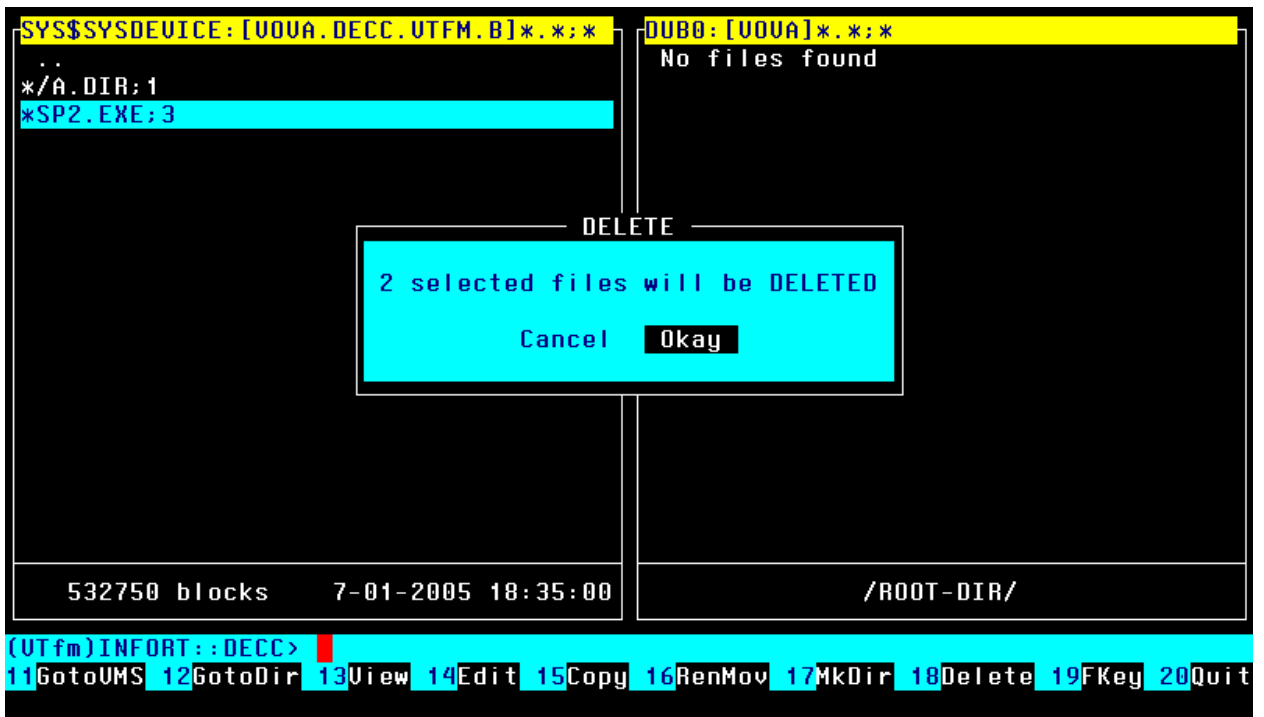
SYS$SYSDEVICE:[VOVA.DECC.VTFM.B]*.*;*

..
*/A.DIR;1
*SP2.EXE;3

DUB0:[VOVA]*.*;*
No files found

DELETE
2 selected files will be DELETED
Cancel Okay

532750 blocks 7-01-2005 18:35:00

/ROOT-DIR/

(VTfm)INFORT::DECC>

11GotoVMS 12GotoDir 13View 14Edit 15Copy 16RenMov 17MkDir 18Delete 19FKey 20Quit